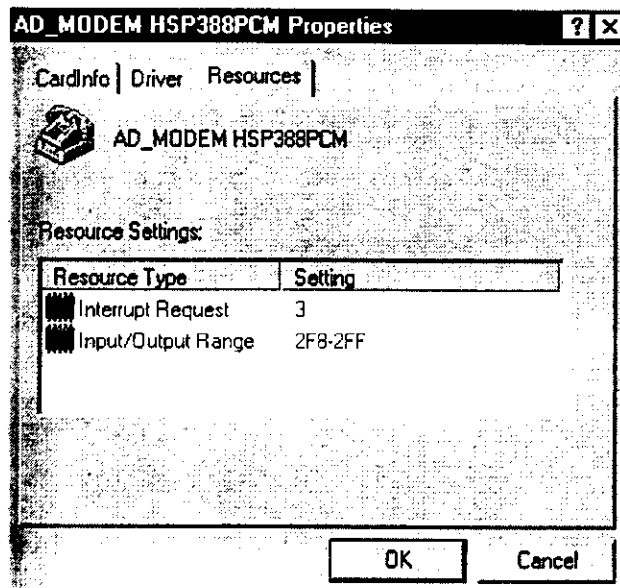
AD_MODEM HSP388PCM Properties ? X

CardInfo | Driver | Resources

AD_MODEM HSP388PCM

Resource Settings:

| Resource Type | Setting |
|---|---|
| Interrupt Request | 3 |
| Input/Output Range | 2F8-2FF |

OK Cancel